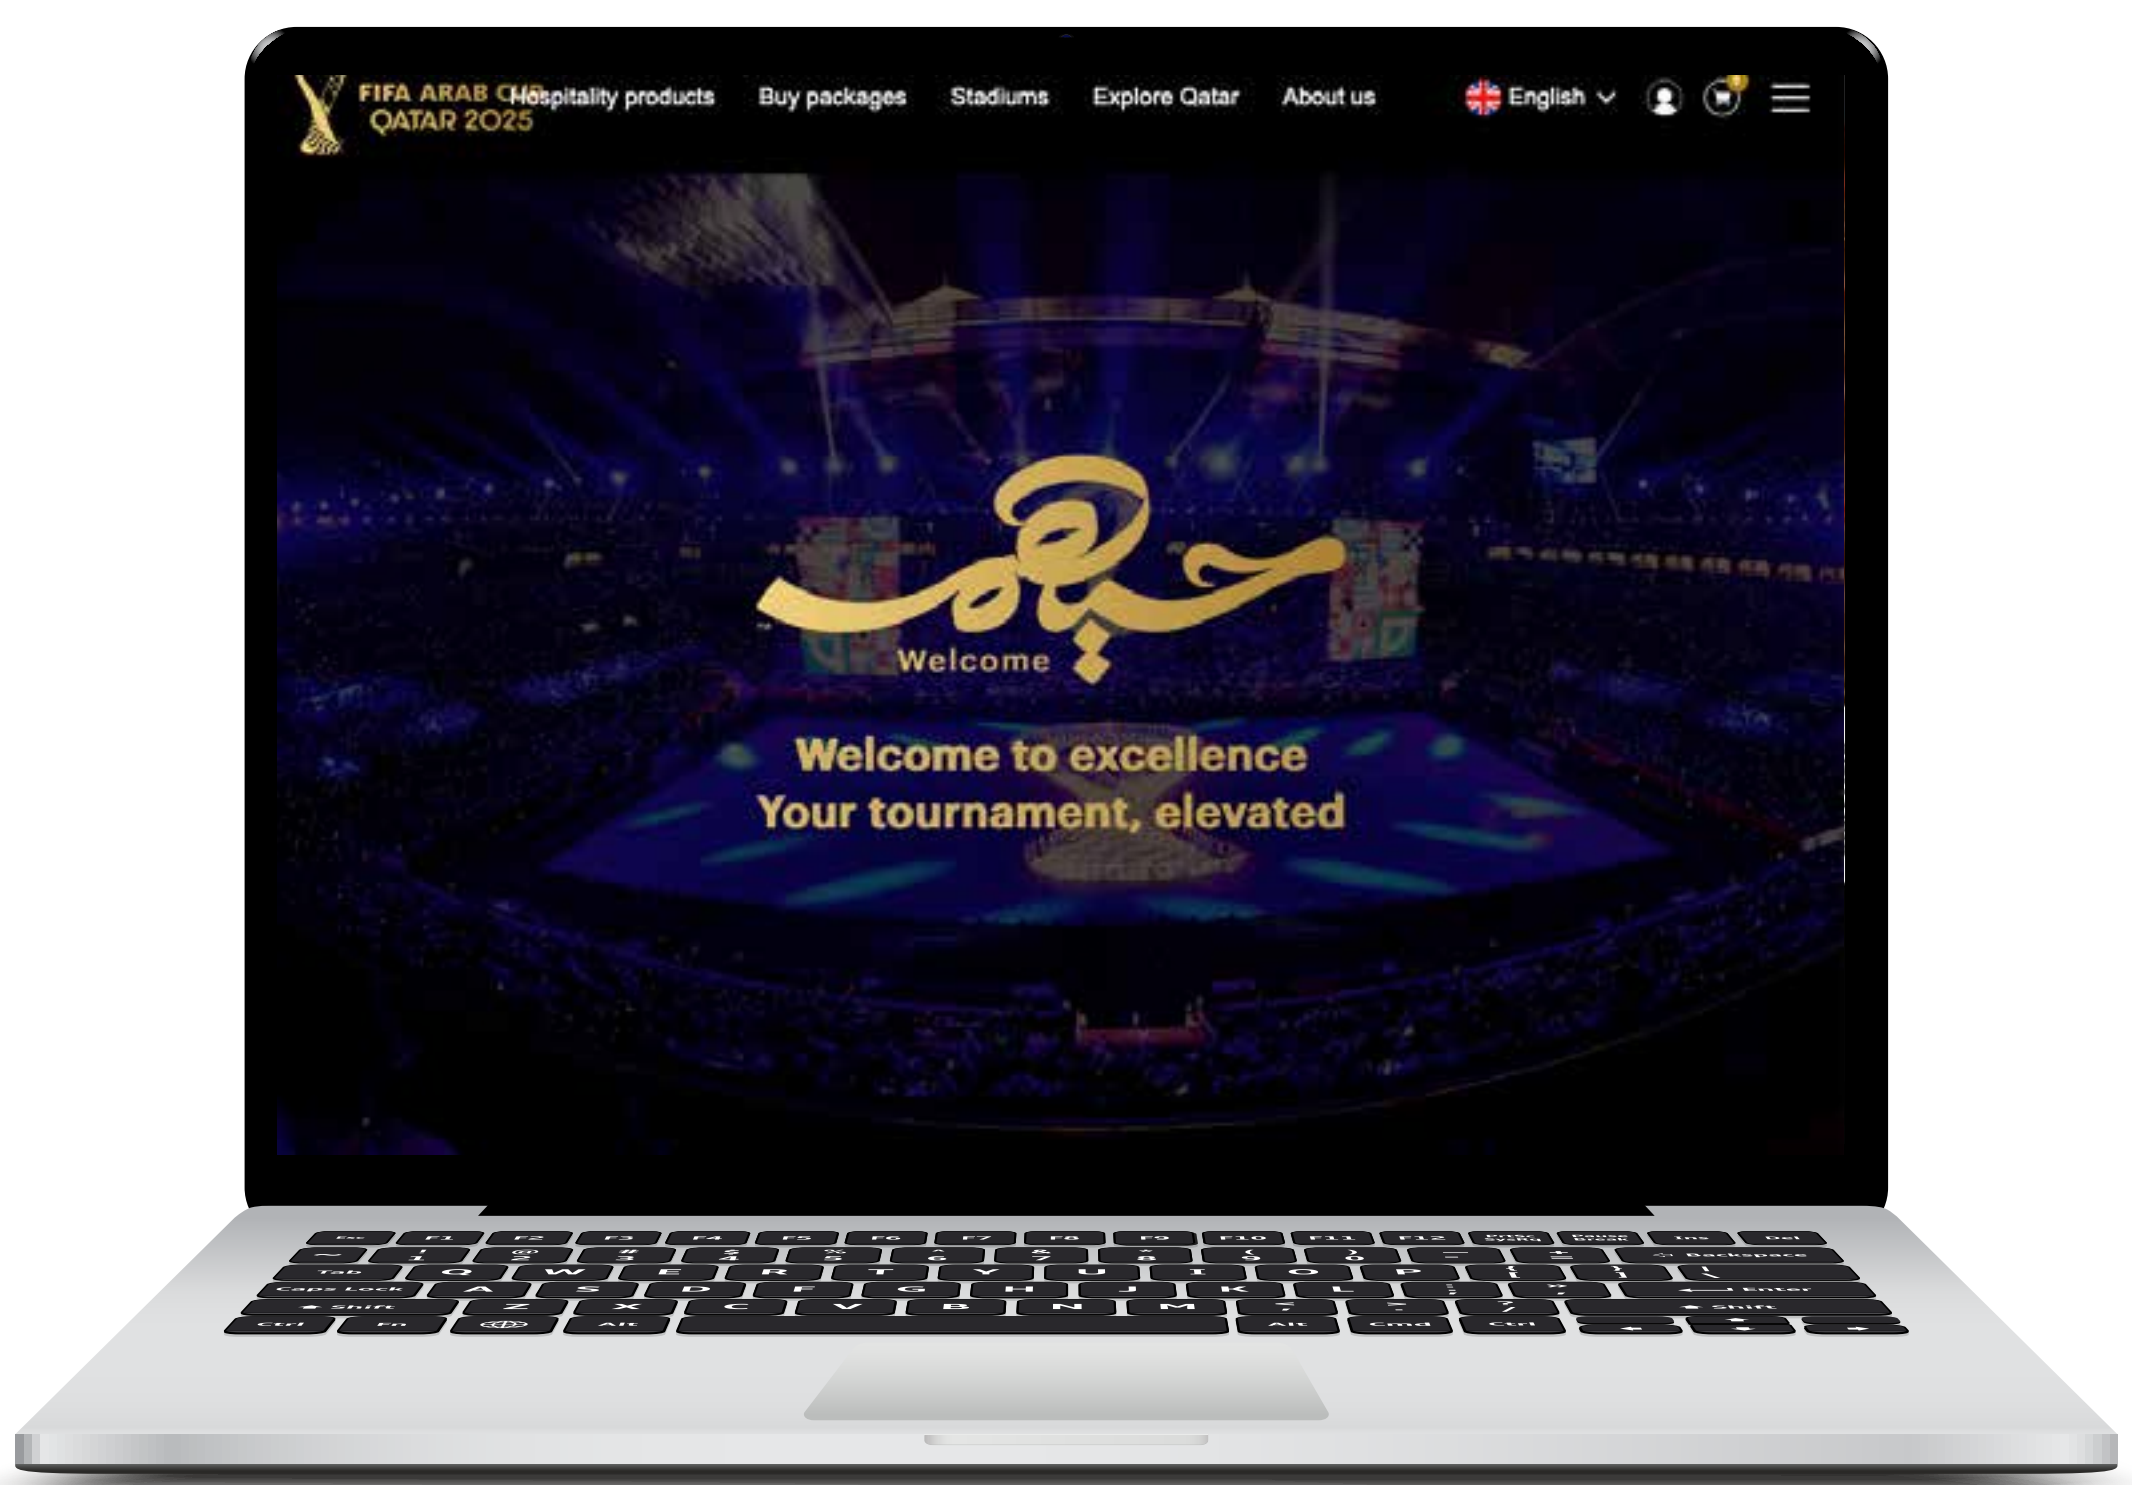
FIFA ARAB CUP QATAR 2025

Hospitality products Buy packages Stadiums Explore Qatar About us

English

حياكم
Welcome

Welcome to excellence
Your tournament, elevated

Esc F1 F2 F3 F4 F5 F6 F7 F8 F9 F10 F11 F12 Del
Backspace
Tab Q W E R T Y U I O P
Caps Lock A S D F G H J K L Enter
Shift Z X C V B N M Shift
Ctrl Fn Alt Alt Cmd Ctrl